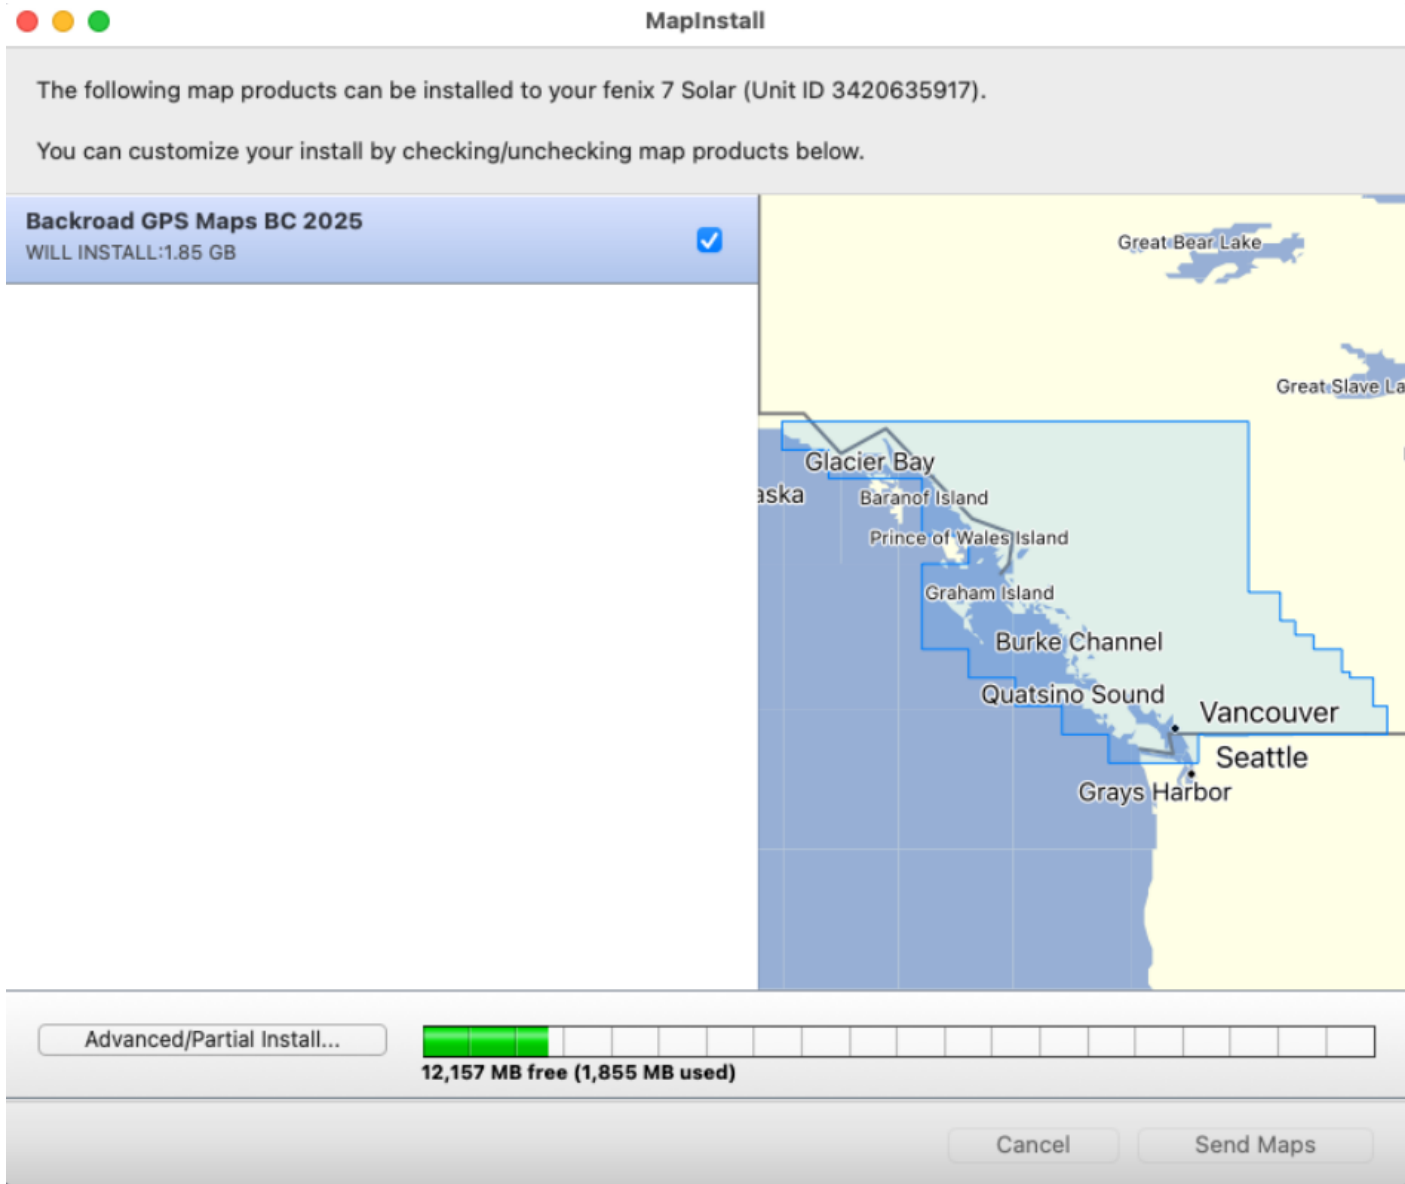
MapInstall

The following map products can be installed to your fenix 7 Solar (Unit ID 3420635917).

You can customize your install by checking/unchecking map products below.

Backroad GPS Maps BC 2025
WILL INSTALL:1.85 GB

Great Bear Lake
Great Slave La
Glacier Bay
aska
Baranof Island
Prince of Wales Island
Graham Island
Burke Channel
Quatsino Sound
Vancouver
Seattle
Grays Harbor

Advanced/Partial Install...

12,157 MB free (1,855 MB used)

Cancel
Send Maps